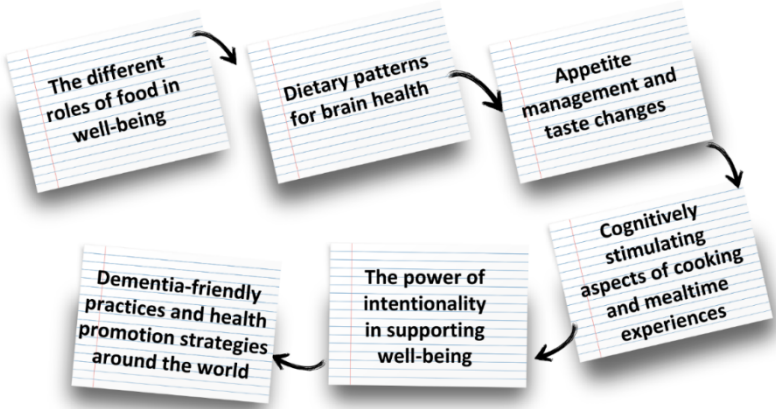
The different roles of food in well-being

Dietary patterns for brain health

Appetite management and taste changes

Cognitively stimulating aspects of cooking and mealtime experiences

The power of intentionality in supporting well-being

Dementia-friendly practices and health promotion strategies around the world